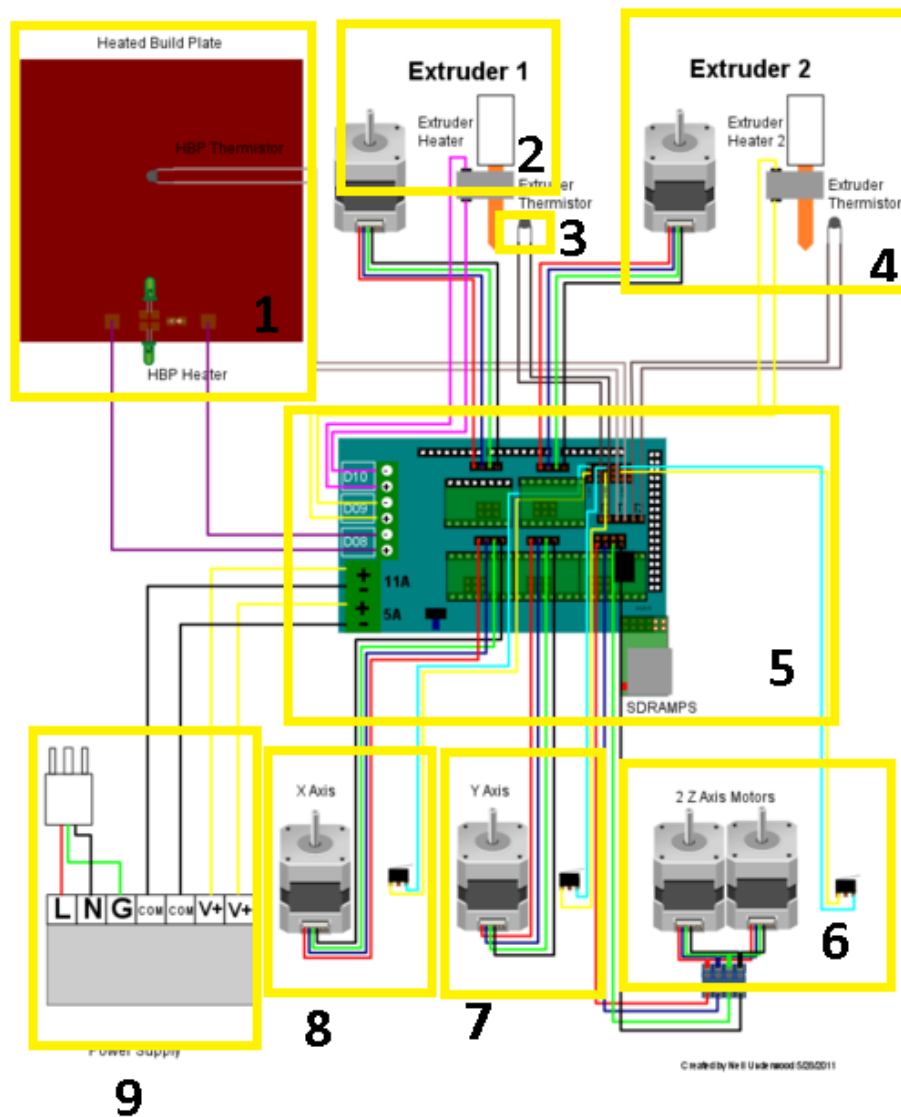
Heated Build Plate

HBP Thermistor

HBP Heater

1

Extruder 1

Extruder Heater

2

Extruder Thermistor

3

Extruder 2

Extruder Heater 2

Extruder Thermistor

4

D10

D09

D08

11A

5A

5

SDRAMPS

X Axis

8

Y Axis

7

2 Z Axis Motors

6

L N G COM COM V+ V+

Power Supply

9

Created by Neil Underwood 5/26/2011